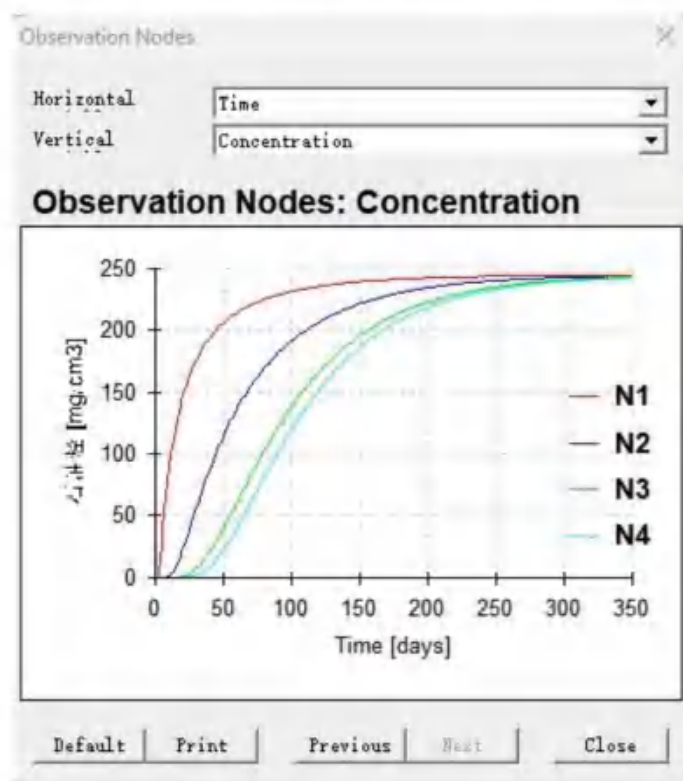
Observation Nodes

Horizontal Time
Vertical Concentration

Observation Nodes: Concentration

污染物 [mg.cm3]

250
200
150
100
50
0

0 50 100 150 200 250 300 350

Time [days]

N1
N2
N3
N4

Default Print Previous Next Close